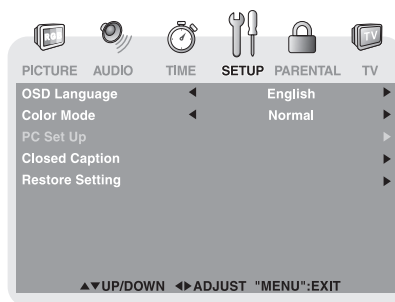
TV

PICTURE AUDIO TIME SETUP PARENTAL TV

| OSD Language | ◄ | English | ► |
|---|---|---|---|
| Color Mode | ◄ | Normal | ► |
| PC Set Up | | | ► |
| Closed Caption | | | ► |
| Restore Setting | | | ► |

▲▼UP/DOWN ◄►ADJUST "MENU":EXIT